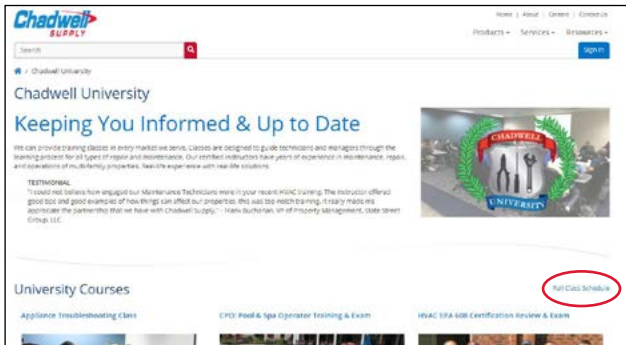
Chadwell SUPPLY

Home | About | Careers | Contact Us

Products ▾ Services ▾ Resources ▾

Search

Sign In

/ Chadwell University

Chadwell University

Keeping You Informed & Up to Date

We can provide training classes in every market we serve. Classes are designed to guide technicians and managers through the learning process for all types of repair and maintenance. Our certified instructors have years of experience in maintenance, repair, and operations of multifamily properties. Real-life experience with real-life solutions.

TESTIMONIAL
"I could not believe how engaged our Maintenance Technicians were in your recent HVAC training. The instructor offered good tips and good examples of how things can affect our properties. This was top-notch training. It really made me appreciate the partnership that we have with Chadwell Supply." - Hank Buchanan, VP of Property Management, State Street Group, LLC

CHADWELL UNIVERSITY

University Courses

Full Class Schedule

Appliance Troubleshooting Class

CPO: Pool & Spa Operator Training & Exam

HVAC EPA 608 Certification Review & Exam